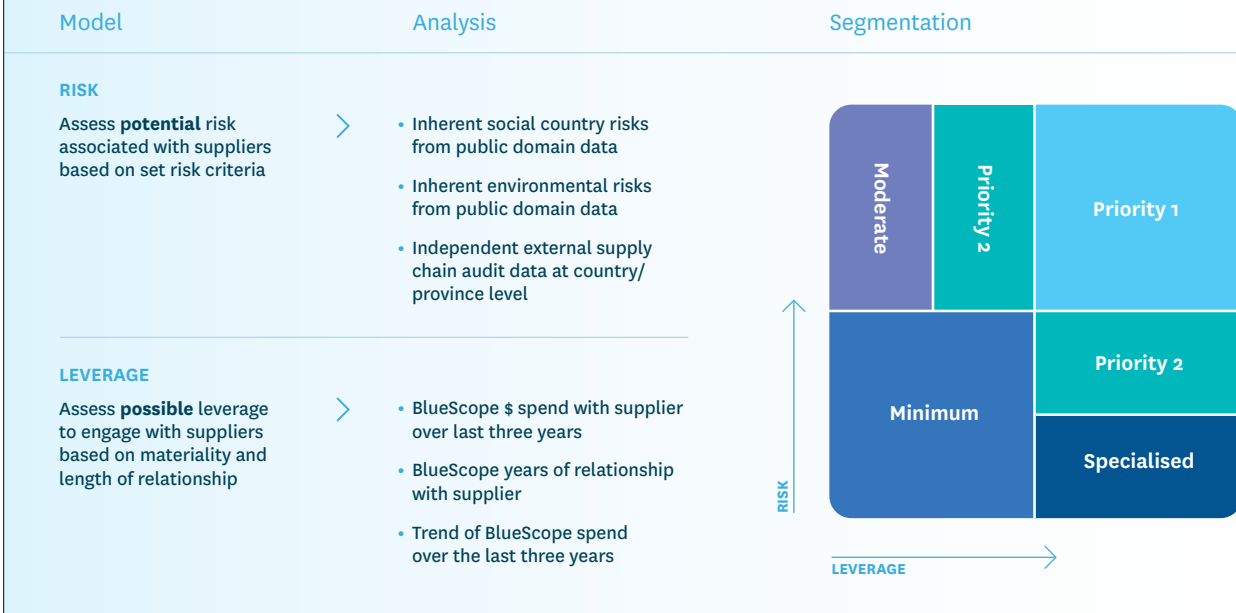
Model

Analysis

Segmentation

RISK

Assess **potential** risk associated with suppliers based on set risk criteria

- Inherent social country risks from public domain data
- Inherent environmental risks from public domain data
- Independent external supply chain audit data at country/ province level

LEVERAGE

Assess **possible** leverage to engage with suppliers based on materiality and length of relationship

- BlueScope $ spend with supplier over last three years
- BlueScope years of relationship with supplier
- Trend of BlueScope spend over the last three years

Moderate

Priority 2

Priority 1

Minimum

Priority 2

Specialised

RISK

LEVERAGE